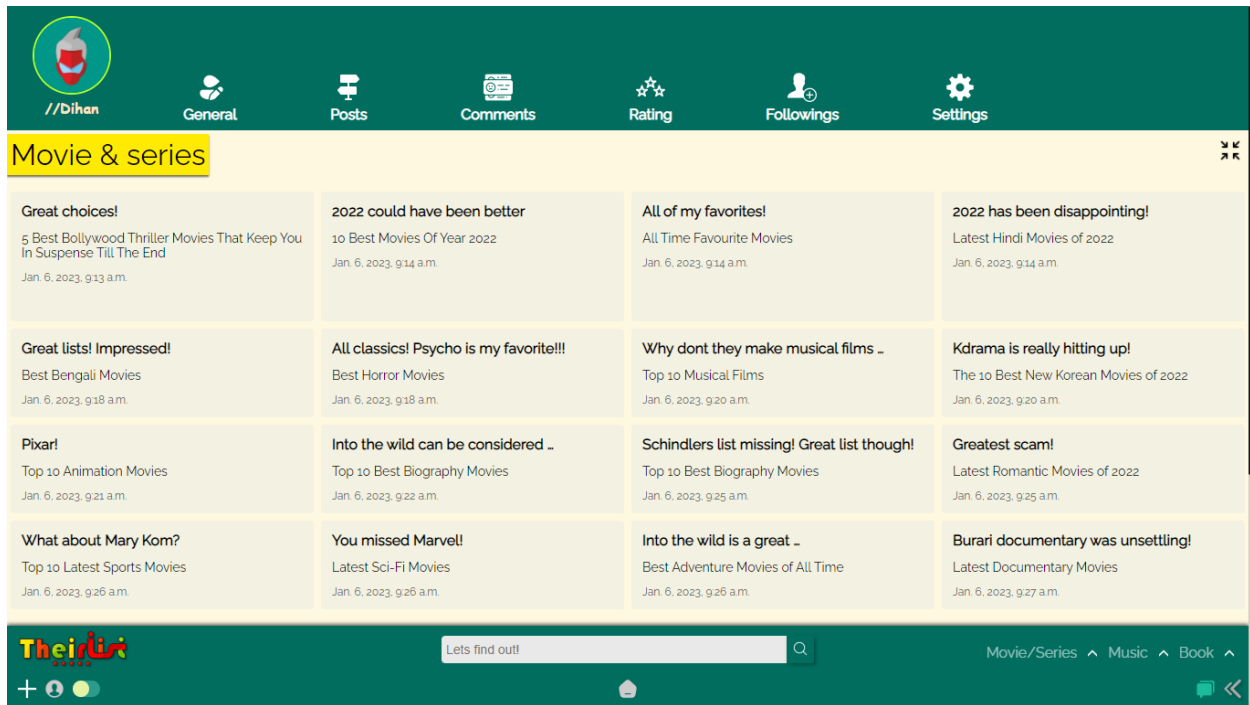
//Dihan

General Posts Comments Rating Followings Settings

Movie & series

Great choices!
5 Best Bollywood Thriller Movies That Keep You In Suspense Till The End
Jan. 6, 2023, 9:13 a.m.

2022 could have been better
10 Best Movies Of Year 2022
Jan. 6, 2023, 9:14 a.m.

All of my favorites!
All Time Favourite Movies
Jan. 6, 2023, 9:14 a.m.

2022 has been disappointing!
Latest Hindi Movies of 2022
Jan. 6, 2023, 9:14 a.m.

Great lists! Impressed!
Best Bengali Movies
Jan. 6, 2023, 9:18 a.m.

All classics! Psycho is my favorite!!!
Best Horror Movies
Jan. 6, 2023, 9:18 a.m.

Why dont they make musical films ...
Top 10 Musical Films
Jan. 6, 2023, 9:20 a.m.

Kdrama is really hitting up!
The 10 Best New Korean Movies of 2022
Jan. 6, 2023, 9:20 a.m.

Pixar!
Top 10 Animation Movies
Jan. 6, 2023, 9:21 a.m.

Into the wild can be considered ...
Top 10 Best Biography Movies
Jan. 6, 2023, 9:22 a.m.

Schindlers list missing! Great list though!
Top 10 Best Biography Movies
Jan. 6, 2023, 9:25 a.m.

Greatest scam!
Latest Romantic Movies of 2022
Jan. 6, 2023, 9:25 a.m.

What about Mary Kom?
Top 10 Latest Sports Movies
Jan. 6, 2023, 9:26 a.m.

You missed Marvel!
Latest Sci-Fi Movies
Jan. 6, 2023, 9:26 a.m.

Into the wild is a great ...
Best Adventure Movies of All Time
Jan. 6, 2023, 9:26 a.m.

Burari documentary was unsettling!
Latest Documentary Movies
Jan. 6, 2023, 9:27 a.m.

TheirList

Lets find out!

Movie/Series Music Book